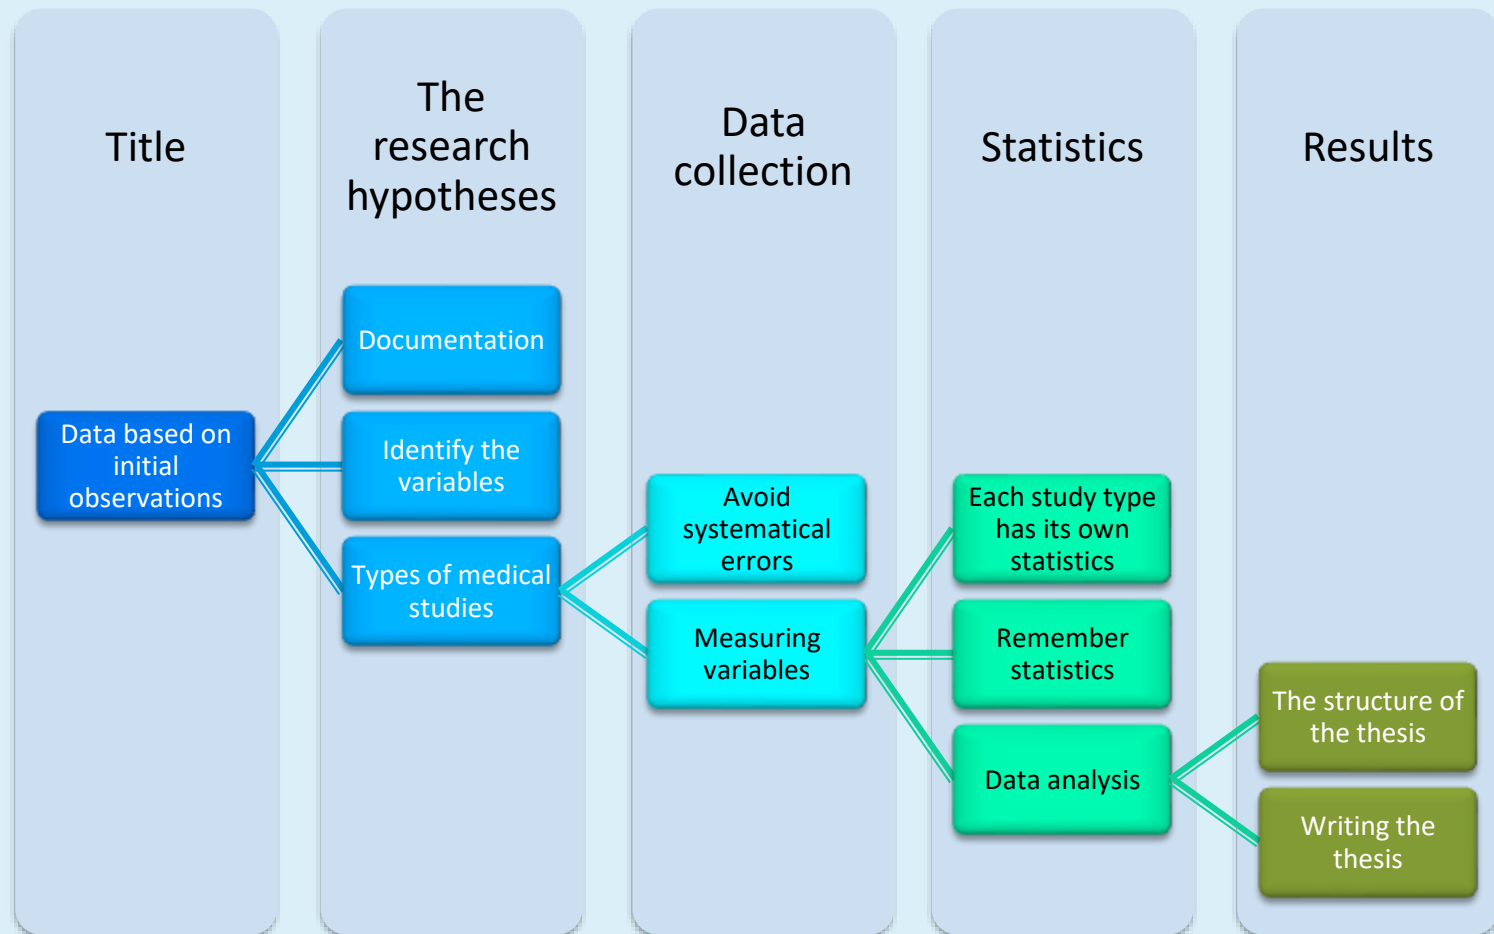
Title

The research hypotheses

Data collection

Statistics

Results

Data based on initial observations

Documentation

Identify the variables

Types of medical studies

Avoid systematical errors

Measuring variables

Each study type has its own statistics

Remember statistics

Data analysis

The structure of the thesis

Writing the thesis